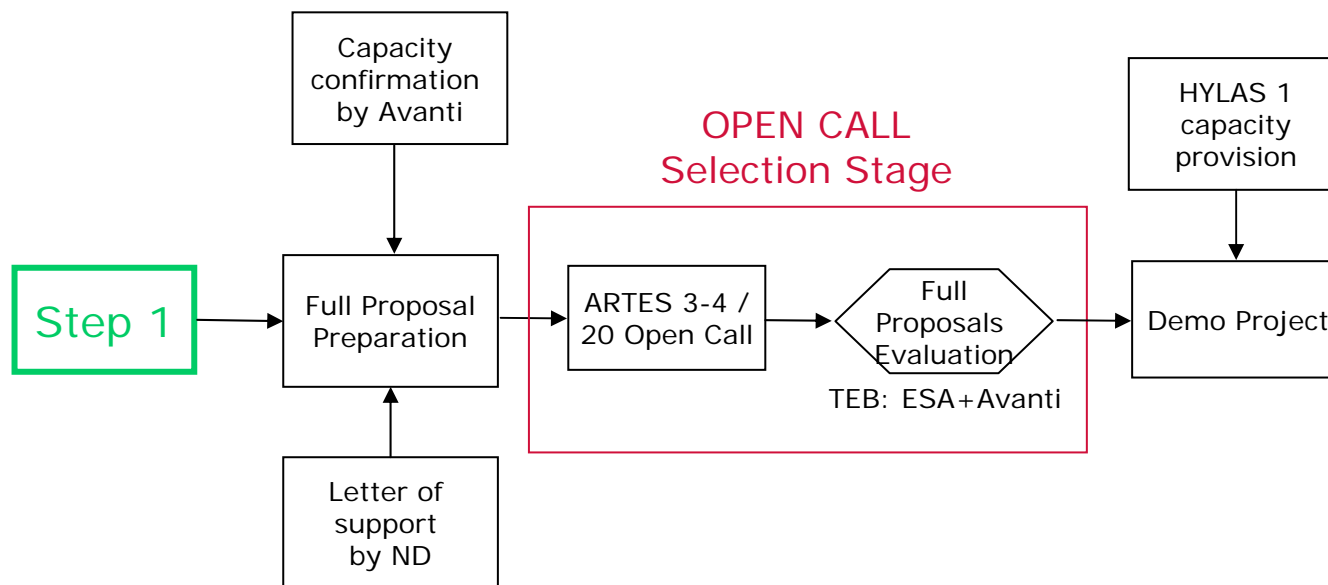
Capacity confirmation by Avanti

OPEN CALL
Selection Stage

HYLAS 1 capacity provision

Step 1

Full Proposal Preparation

ARTES 3-4 / 20 Open Call

Full Proposals Evaluation

TEB: ESA+Avanti

Demo Project

Letter of support by ND